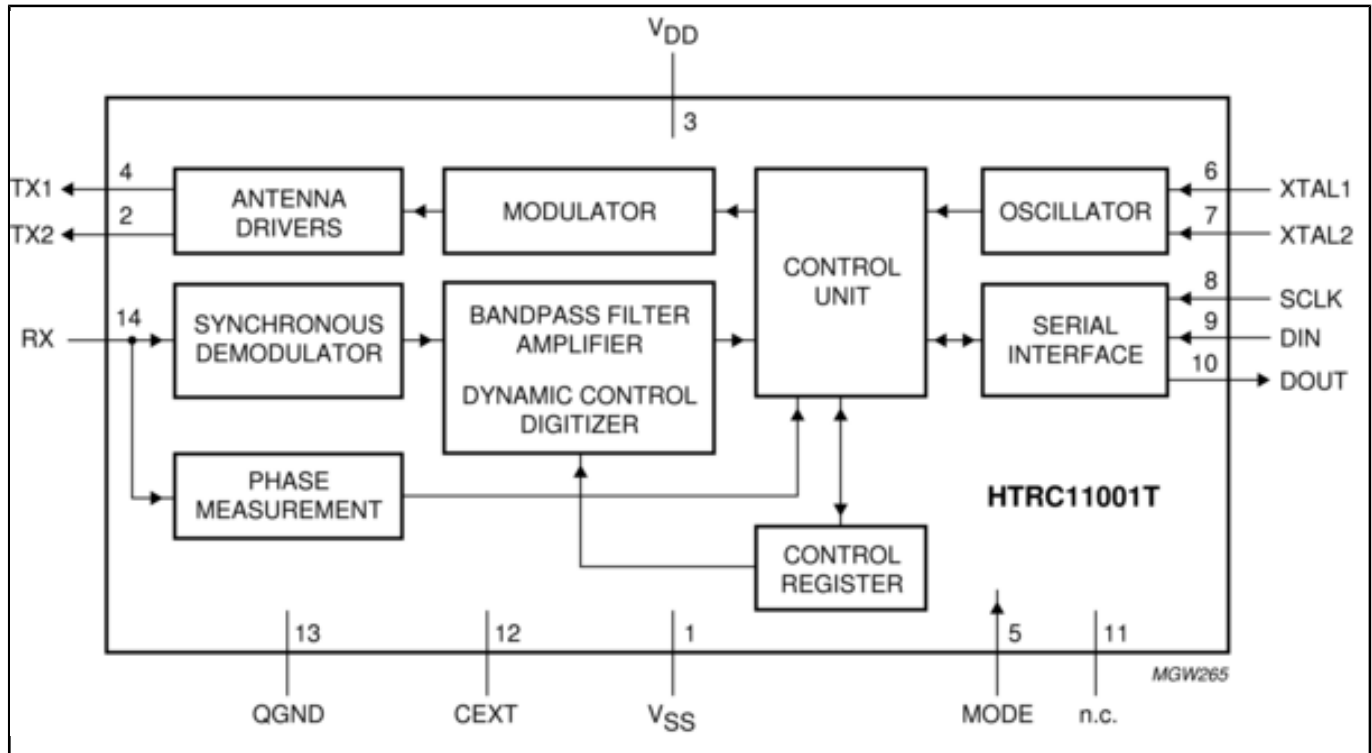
$V_{DD}$

3

TX1 4

TX2 2

ANTENNA DRIVERS

MODULATOR

CONTROL UNIT

OSCILLATOR

6 XTAL1

7 XTAL2

RX 14

SYNCHRONOUS DEMODULATOR

BANDPASS FILTER AMPLIFIER

DYNAMIC CONTROL DIGITIZER

SERIAL INTERFACE

8 SCLK

9 DIN

10 DOUT

PHASE MEASUREMENT

HTRC11001T

CONTROL REGISTER

13

12

1

5

11

QGND

CEXT

$V_{SS}$

MODE

n.c.

MGW265